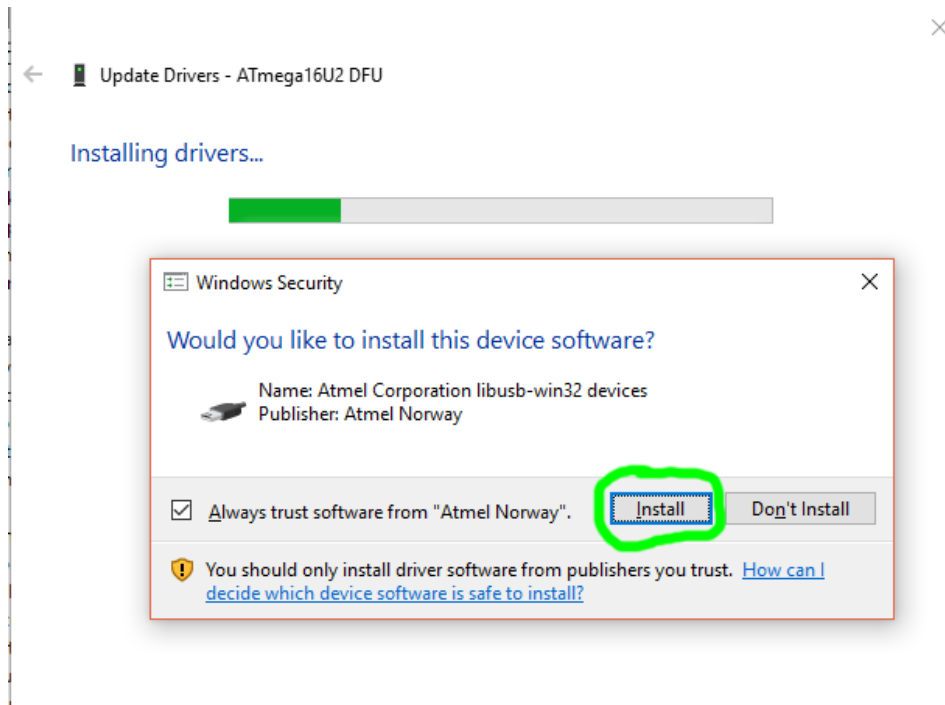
Update Drivers - ATmega16U2 DFU

Installing drivers...

Windows Security

Would you like to install this device software?

Name: Atmel Corporation libusb-win32 devices
Publisher: Atmel Norway

Always trust software from "Atmel Norway".

Install

Don't Install

You should only install driver software from publishers you trust. How can I decide which device software is safe to install?